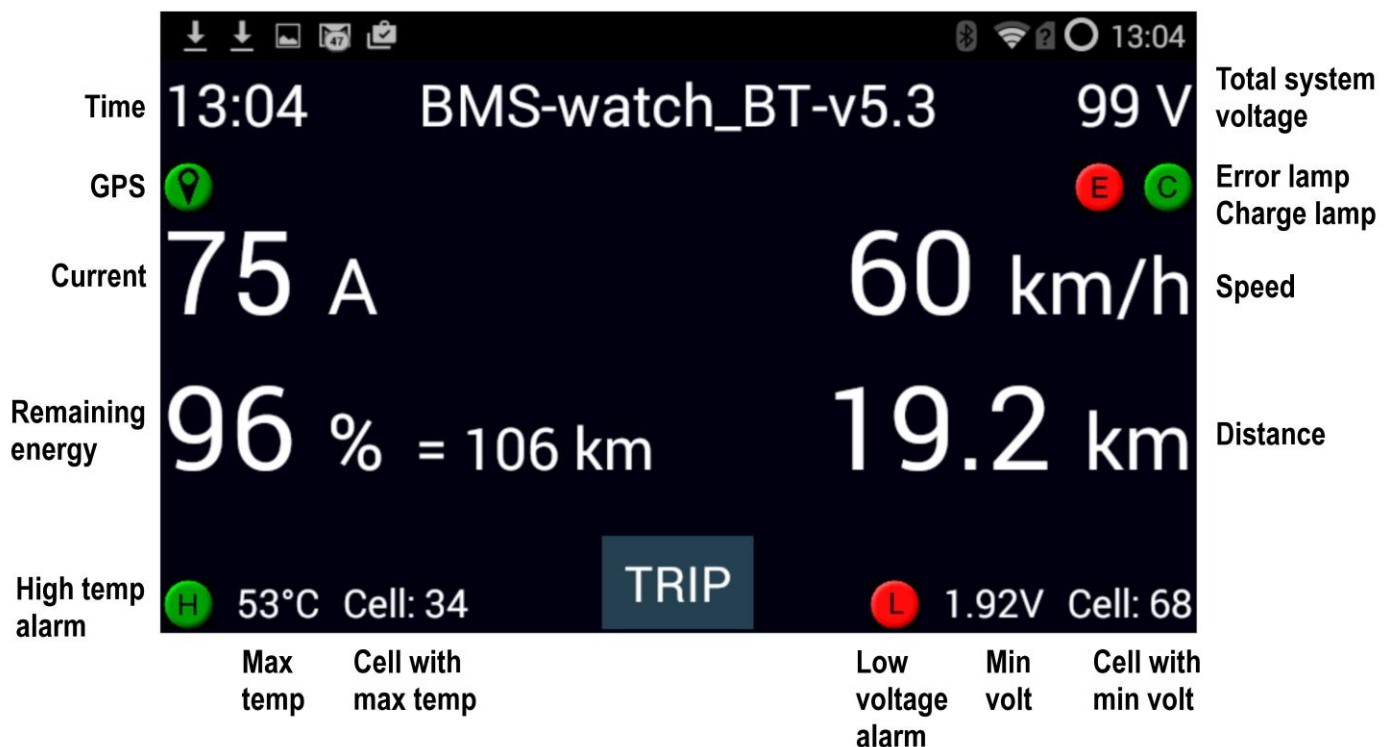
47 13:04

Time 13:04 BMS-watch_BT-v5.3 99 V Total system voltage

GPS E C Error lamp Charge lamp

Current 75 A 60 km/h Speed

Remaining energy 96 % = 106 km 19.2 km Distance

High temp alarm H 53°C Cell: 34 TRIP L 1.92V Cell: 68

Max temp Cell with max temp Low voltage alarm Min volt Cell with min volt